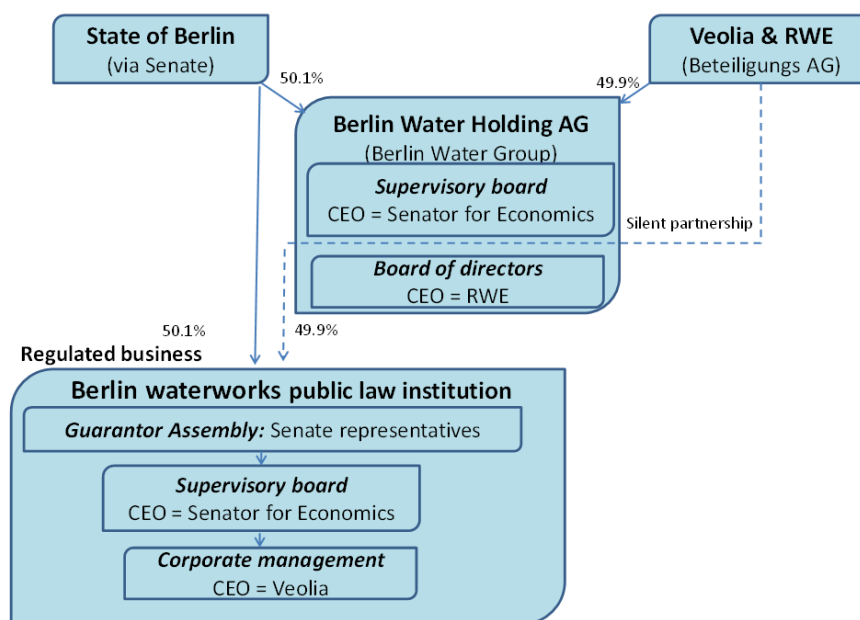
State of Berlin
(via Senate)

50.1%

Veolia & RWE
(Beteiligungs AG)

49.9%

Berlin Water Holding AG
(Berlin Water Group)

*Supervisory board*
CEO = Senator for Economics

Silent partnership

*Board of directors*
CEO = RWE

50.1%

49.9%

Regulated business

Berlin waterworks public law institution

*Guarantor Assembly:* Senate representatives

*Supervisory board*
CEO = Senator for Economics

*Corporate management*
CEO = Veolia